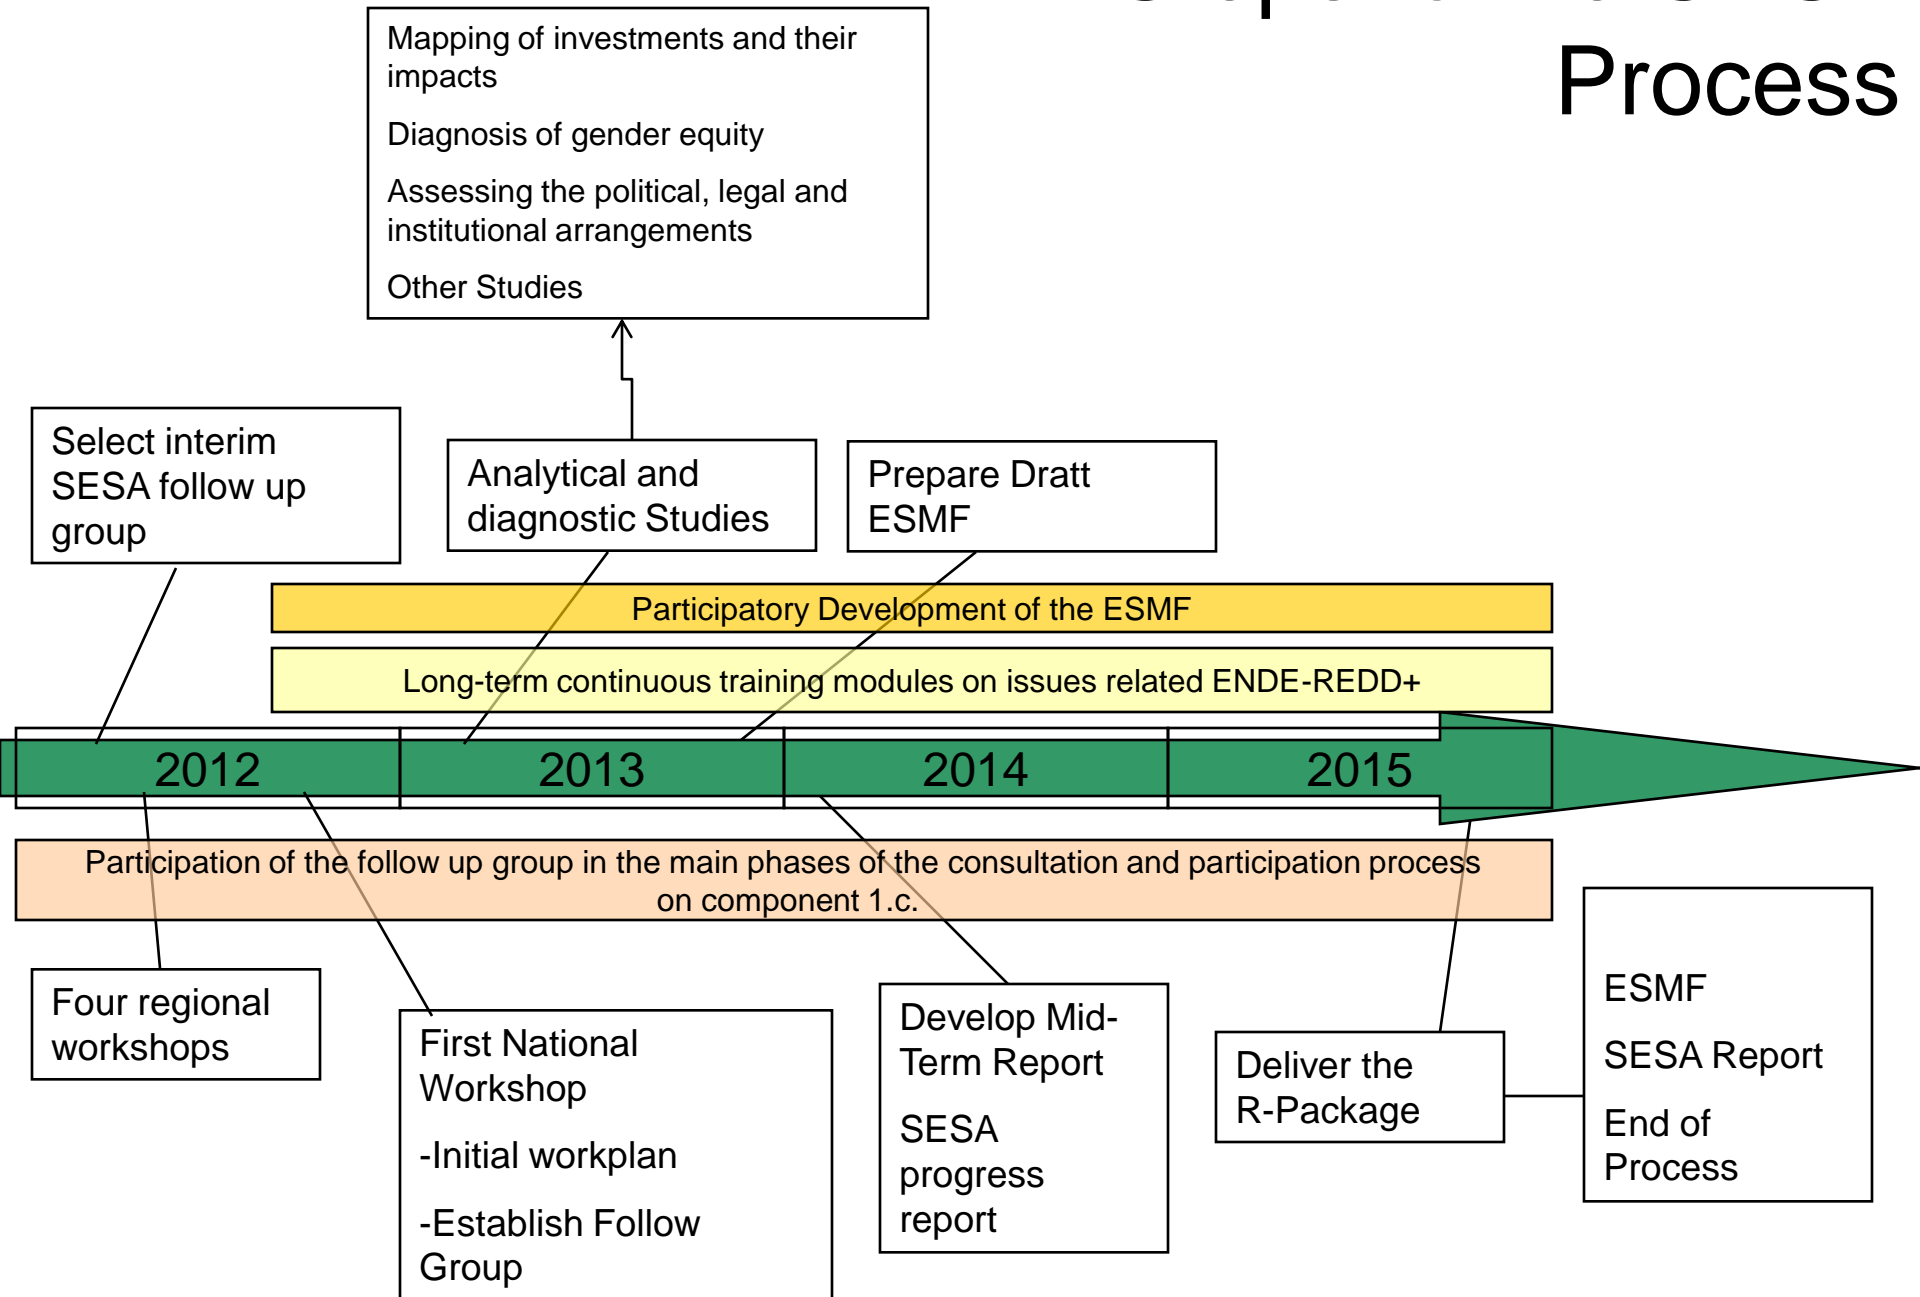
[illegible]
Process

Mapping of investments and their impacts

Diagnosis of gender equity

Assessing the political, legal and institutional arrangements

Other Studies

Select interim SESA follow up group

Analytical and diagnostic Studies

Prepare Dratt ESMF

Participatory Development of the ESMF

Long-term continuous training modules on issues related ENDE-REDD+

2012

2013

2014

2015

Participation of the follow up group in the main phases of the consultation and participation process on component 1.c.

Four regional workshops

First National Workshop

-Initial workplan

-Establish Follow Group

Develop Mid-Term Report

SESA progress report

Deliver the R-Package

ESMF

SESA Report

End of Process